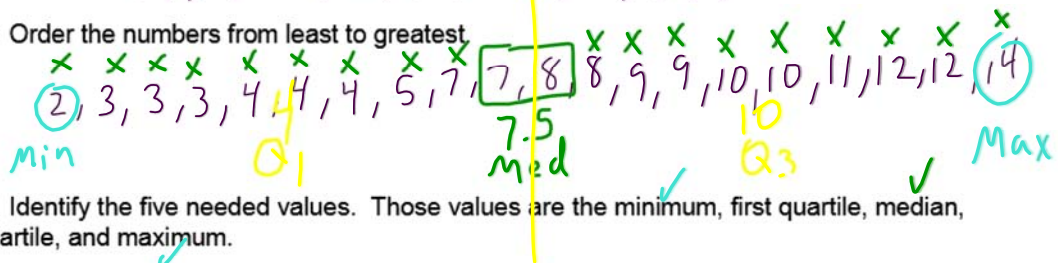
Order the numbers from least to greatest.

2, 3, 3, 3, 4, 4, 4, 4, 5, 7, 7, 8, 8, 9, 9, 10, 10, 11, 12, 12, 14

min Q1 7.5 Med 10 Q3 Max

Identify the five needed values. Those values are the minimum, first quartile, median, artile, and maximum.